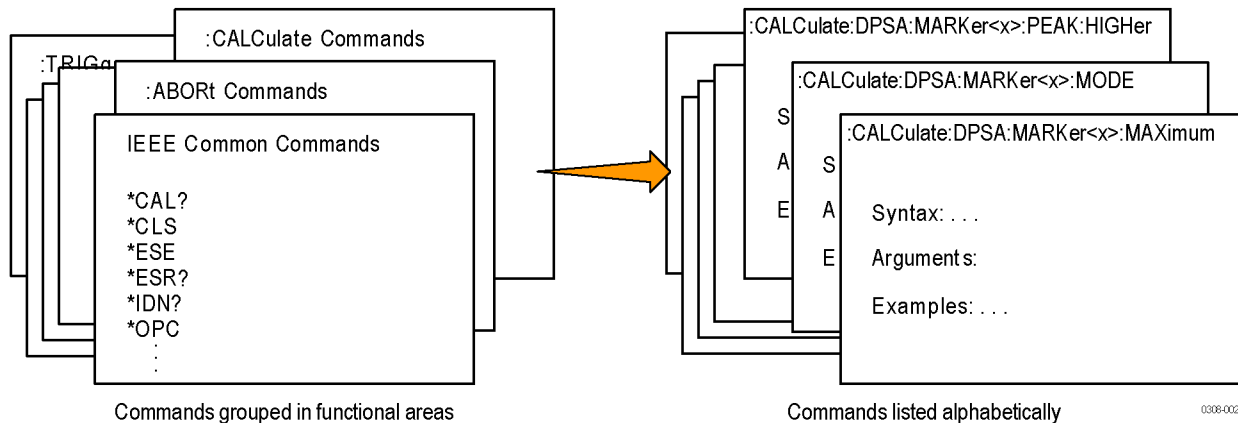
:TRIGg

:CALCulate Commands

:ABORt Commands

IEEE Common Commands

*CAL?
*CLS
*ESE
*ESR?
*IDN?
*OPC
:

Commands grouped in functional areas

:CALCulate:DPSA:MARKer<x>:PEAK:HIGHer

S
A
E

:CALCulate:DPSA:MARKer<x>:MODE

S
A
E

:CALCulate:DPSA:MARKer<x>:MAXimum

Syntax: . . .

Argument s:

Examples: . . .

Commands listed alphabetically

0308-002